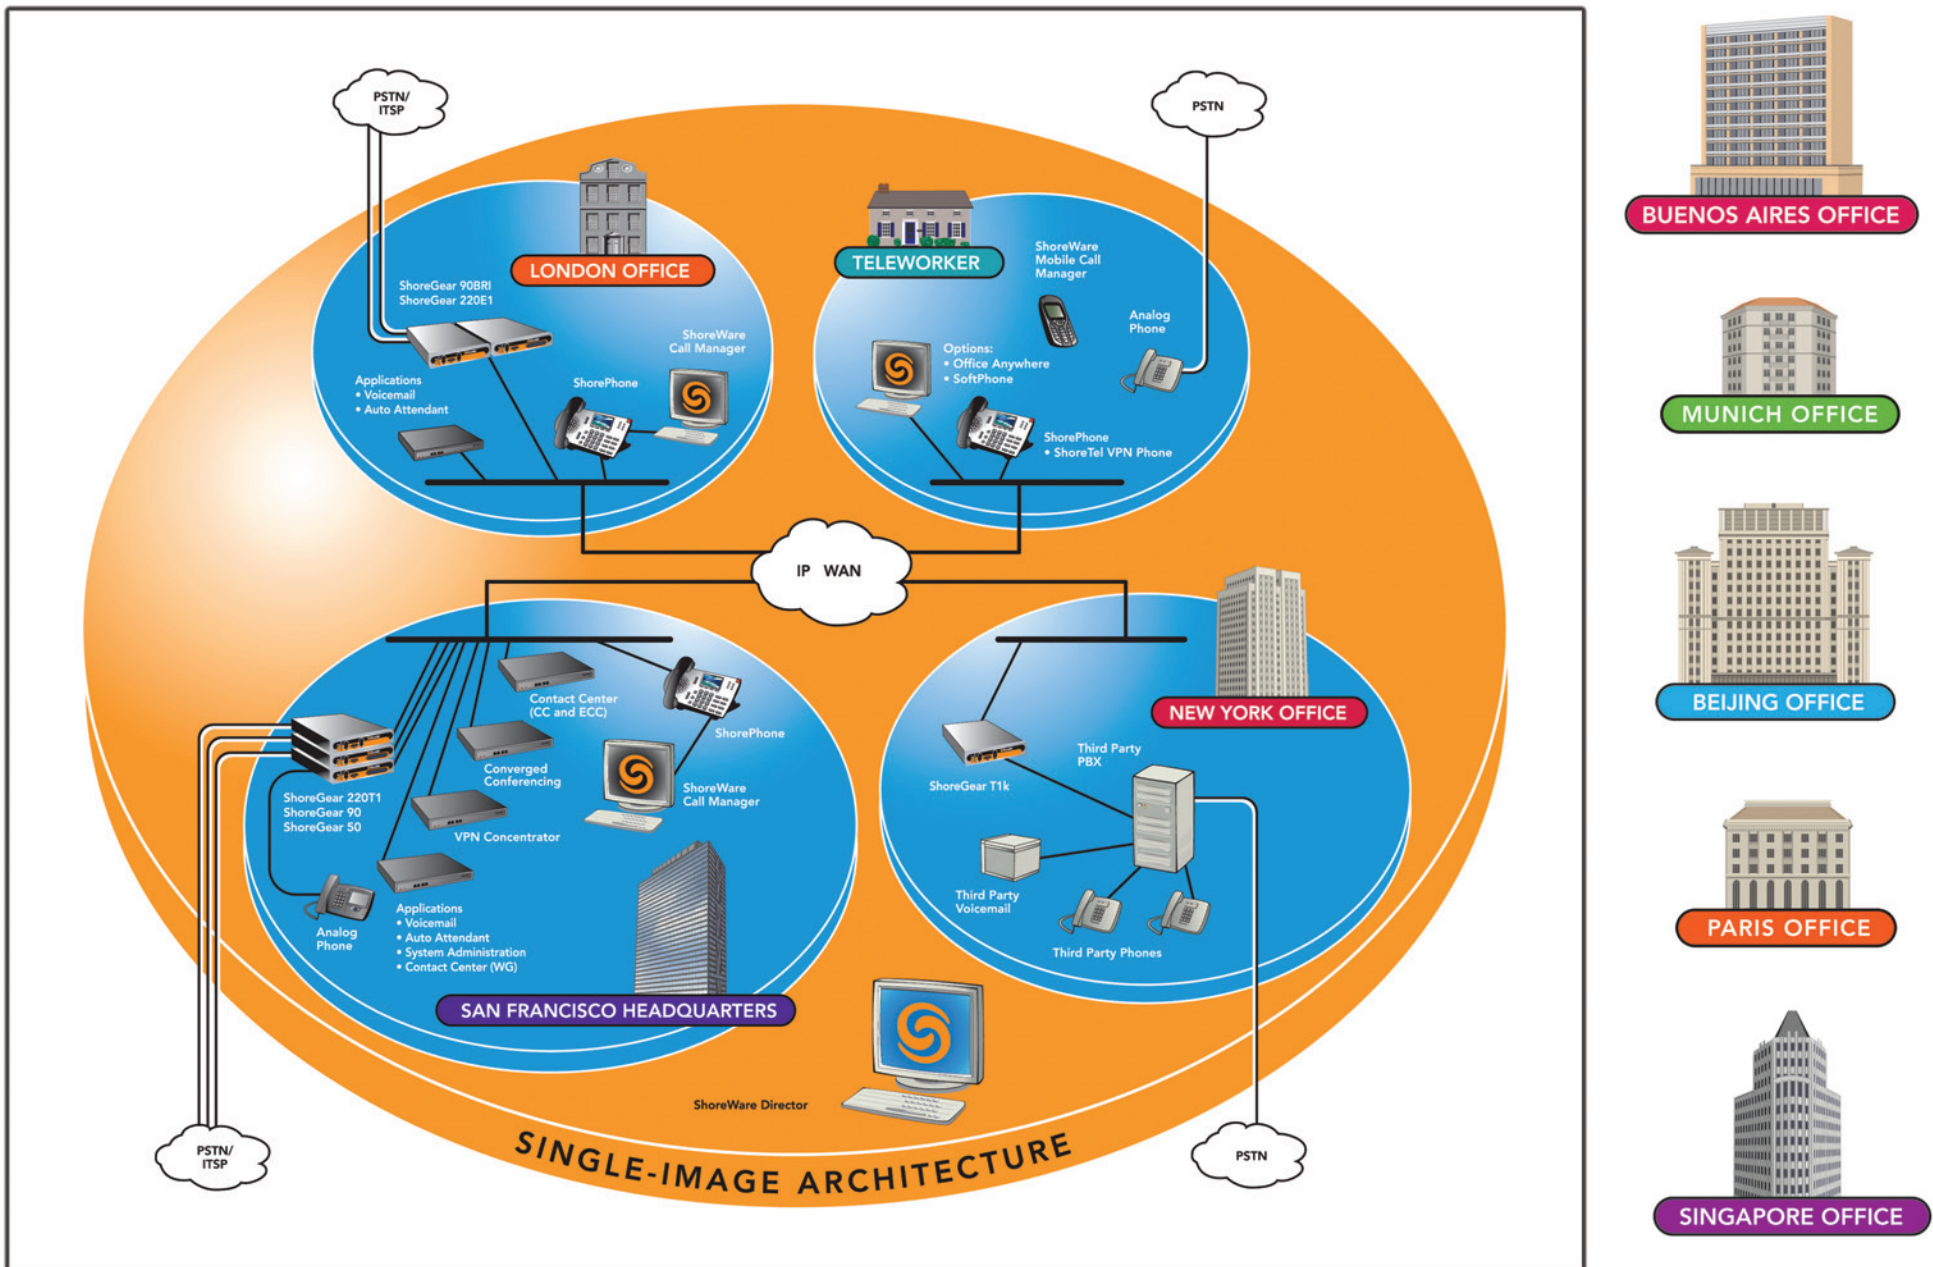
PSTN/ ITSP

PSTN

LONDON OFFICE

ShoreGear 90BRI
ShoreGear 220E1

Applications
• Voicemail
• Auto Attendant

ShorePhone

ShoreWare Call Manager

TELEWORKER

ShoreWare Mobile Call Manager

Analog Phone

Options:
• Office Anywhere
• SoftPhone

ShorePhone
• ShoreTel VPN Phone

IP WAN

Contact Center (CC and ECC)

ShorePhone

Converged Conferencing

ShoreWare Call Manager

ShoreGear 220T1
ShoreGear 90
ShoreGear 50

VPN Concentrator

Analog Phone

Applications
• Voicemail
• Auto Attendant
• System Administration
• Contact Center (WG)

SAN FRANCISCO HEADQUARTERS

NEW YORK OFFICE

Third Party PBX

ShoreGear T1k

Third Party Voicemail

Third Party Phones

ShoreWare Director

PSTN/ ITSP

PSTN

SINGLE-IMAGE ARCHITECTURE

BUENOS AIRES OFFICE

MUNICH OFFICE

BEIJING OFFICE

PARIS OFFICE

SINGAPORE OFFICE